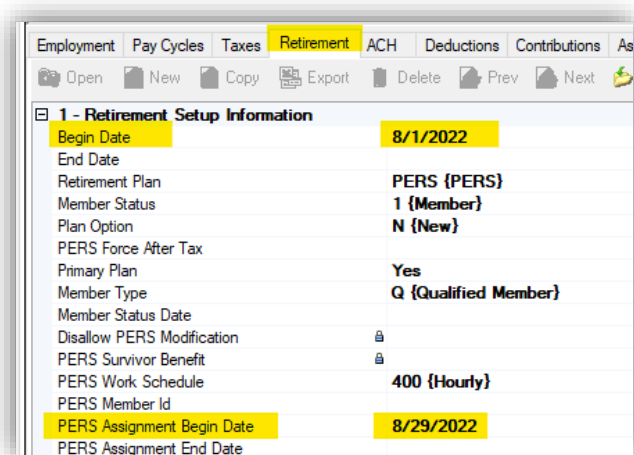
Employment | Pay Cycles | Taxes | Retirement | ACH | Deductions | Contributions | As

Open | New | Copy | Export | Delete | Prev | Next

⊟ 1 - Retirement Setup Information

| | |
|---|---|
| Begin Date | 8/1/2022 |
| End Date | |
| Retirement Plan | PERS {PERS} |
| Member Status | 1 {Member} |
| Plan Option | N {New} |
| PERS Force After Tax | |
| Primary Plan | Yes |
| Member Type | Q {Qualified Member} |
| Member Status Date | |
| Disallow PERS Modification | |
| PERS Survivor Benefit | |
| PERS Work Schedule | 400 {Hourly} |
| PERS Member Id | |
| PERS Assignment Begin Date | 8/29/2022 |
| PERS Assignment End Date | |